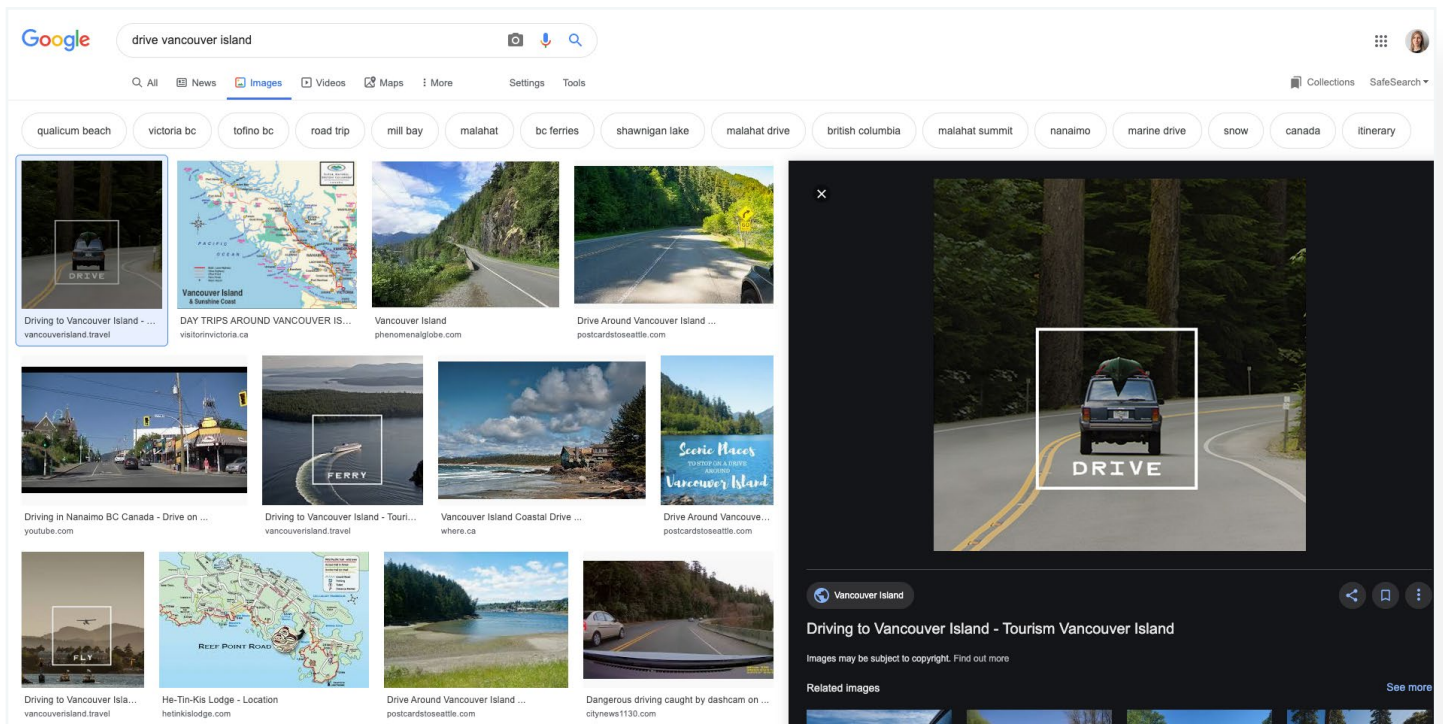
Google

drive vancouver island

All News Images Videos Maps More Settings Tools

Collections SafeSearch

qualicum beach | victoria bc | tofino bc | road trip | mill bay | malahat | bc ferries | shawnigan lake | malahat drive | british columbia | malahat summit | nanaimo | marine drive | snow | canada | itinerary

DRIVE
Driving to Vancouver Island - ...
vancouverisland.travel

PACIFIC OCEAN
Vancouver Island & Sunshine Coast
DAY TRIPS AROUND VANCOUVER IS...
visitorinvictoria.ca

Vancouver Island
phenomenalglobe.com

Drive Around Vancouver Island ...
postcardstoseattle.com

Driving in Nanaimo BC Canada - Drive on ...
youtube.com

FERRY
Driving to Vancouver Island - Touri...
vancouverisland.travel

Vancouver Island Coastal Drive ...
where.ca

Scenic Places TO STOP ON A DRIVE AROUND Vancouver Island
Drive Around Vancouve...
postcardstoseattle.com

FLY
Driving to Vancouver Isla...
vancouverisland.travel

REEF POINT ROAD
He-Tin-Kis Lodge - Location
hetinkislodge.com

Drive Around Vancouver Island ...
postcardstoseattle.com

Dangerous driving caught by dashcam on ...
citynews1130.com

DRIVE

Vancouver Island
Driving to Vancouver Island - Tourism Vancouver Island
Images may be subject to copyright. Find out more
Related images
See more